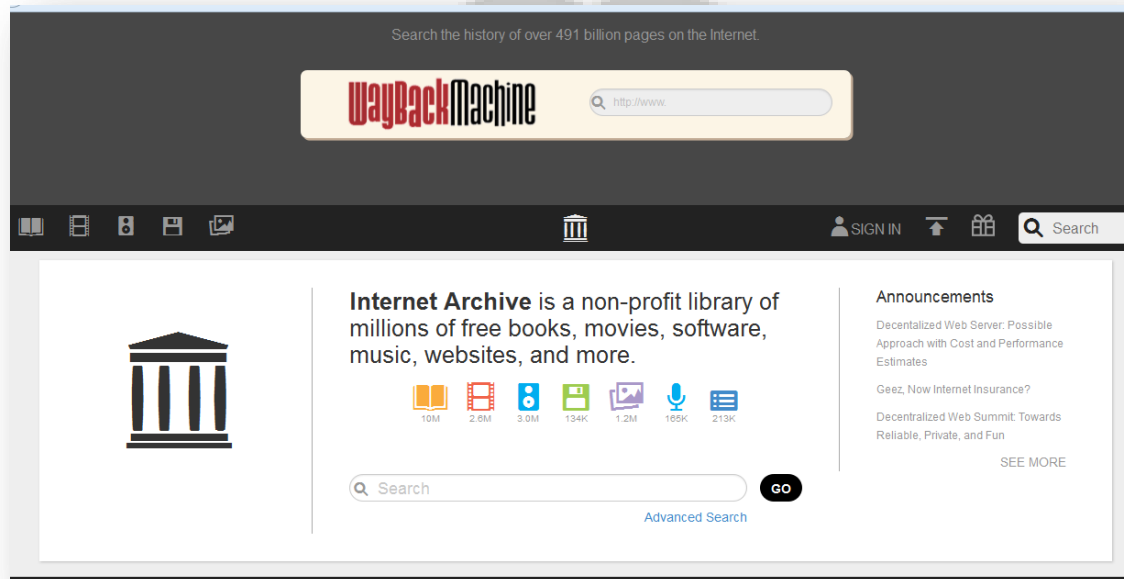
Search the history of over 491 billion pages on the Internet.

WayBackMachine

http://www.

SIGN IN

Search

**Internet Archive** is a non-profit library of millions of free books, movies, software, music, websites, and more.

10M 2.6M 3.0M 134K 1.2M 165K 213K

Search

GO

Advanced Search

Announcements

Decentralized Web Server: Possible Approach with Cost and Performance Estimates

Geez, Now Internet Insurance?

Decentralized Web Summit: Towards Reliable, Private, and Fun

SEE MORE